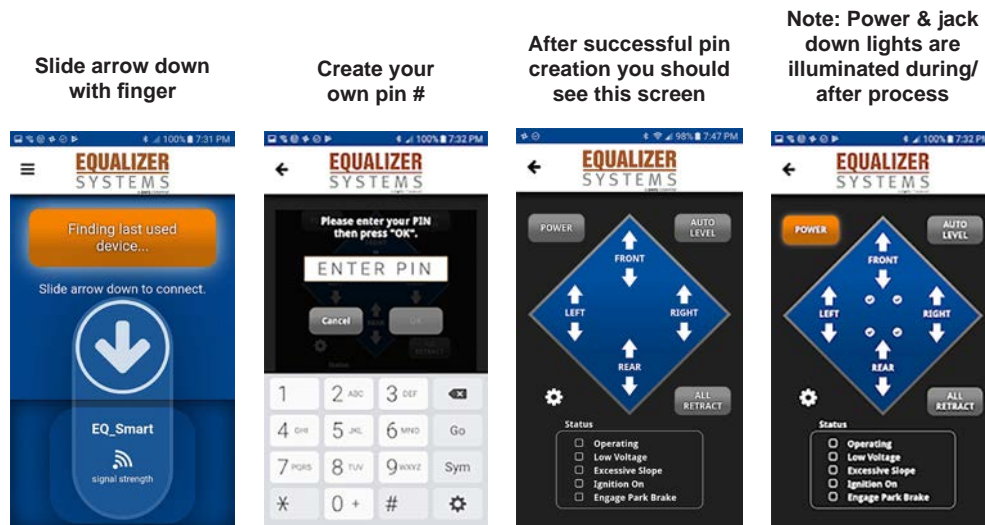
Slide arrow down with finger

Create your own pin #

After successful pin creation you should see this screen

Note: Power & jack down lights are illuminated during/ after process

100% 7:31 PM

EQUALIZER SYSTEMS

Finding last used device...

Slide arrow down to connect.

EQ_Smart

signal strength

100% 7:32 PM

EQUALIZER SYSTEMS

Please enter your PIN then press "OK".

ENTER PIN

Cancel

OK

| 1 | 2 ABC | 3 DEF | ⌫ |
|---|---|---|---|
| 4 GHI | 5 JKL | 6 MNO | Go |
| 7 PQRS | 8 TUV | 9 WXYZ | Sym |
| * | 0 + | # | |

98% 7:47 PM

EQUALIZER SYSTEMS

POWER

AUTO LEVEL

FRONT

LEFT

RIGHT

REAR

ALL RETRACT

Status

Operating
Low Voltage
Excessive Slope
Ignition On
Engage Park Brake

100% 7:32 PM

EQUALIZER SYSTEMS

POWER

AUTO LEVEL

FRONT

LEFT

RIGHT

REAR

ALL RETRACT

Status

Operating
Low Voltage
Excessive Slope
Ignition On
Engage Park Brake